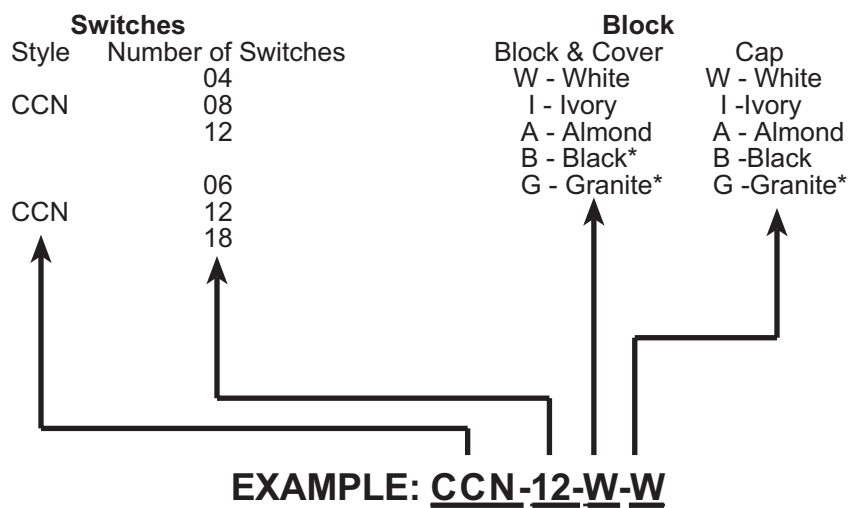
Switches

| Style | Number of Switches |
|---|---|
| | 04 |
| CCN | 08 |
| | 12 |
| | 06 |
| CCN | 12 |
| | 18 |

Block

| Block & Cover | Cap |
|---|---|
| W - White | W - White |
| I - Ivory | I -Ivory |
| A - Almond | A - Almond |
| B - Black* | B -Black |
| G - Granite* | G -Granite* |

EXAMPLE: CCN-12-W-W